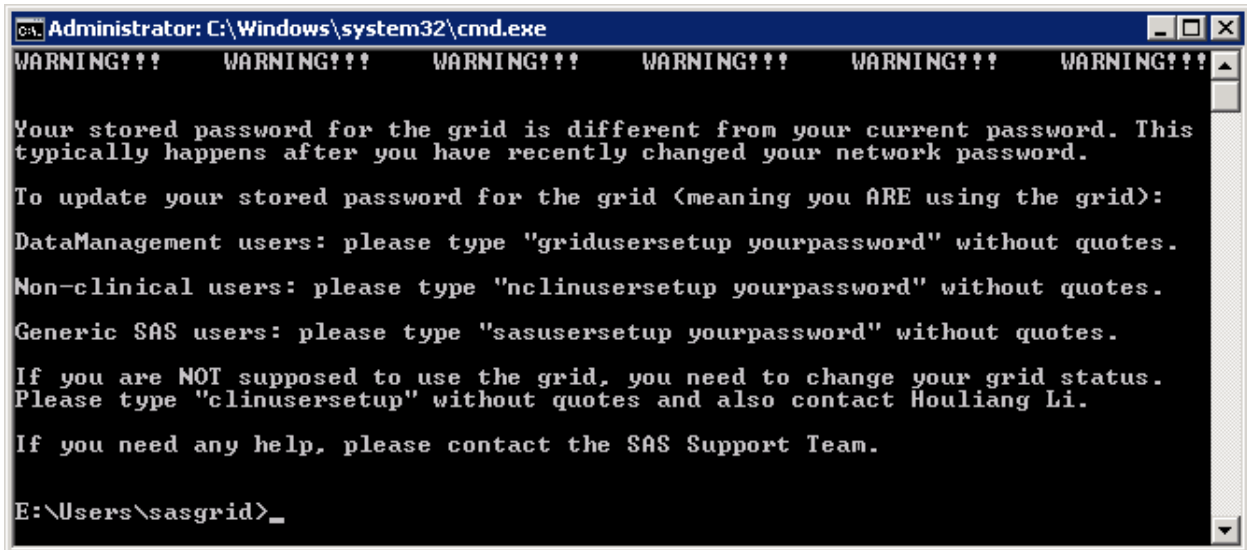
Administrator: C:\Windows\system32\cmd.exe

WARNING!!! WARNING!!! WARNING!!! WARNING!!! WARNING!!! WARNING!!!

Your stored password for the grid is different from your current password. This typically happens after you have recently changed your network password.

To update your stored password for the grid (meaning you ARE using the grid):

DataManagement users: please type "gridusersetup yourpassword" without quotes.

Non-clinical users: please type "nclinusersetup yourpassword" without quotes.

Generic SAS users: please type "sasusersetup yourpassword" without quotes.

If you are NOT supposed to use the grid, you need to change your grid status. Please type "clinusersetup" without quotes and also contact Houliang Li.

If you need any help, please contact the SAS Support Team.

E:\Users\sasgrid>_